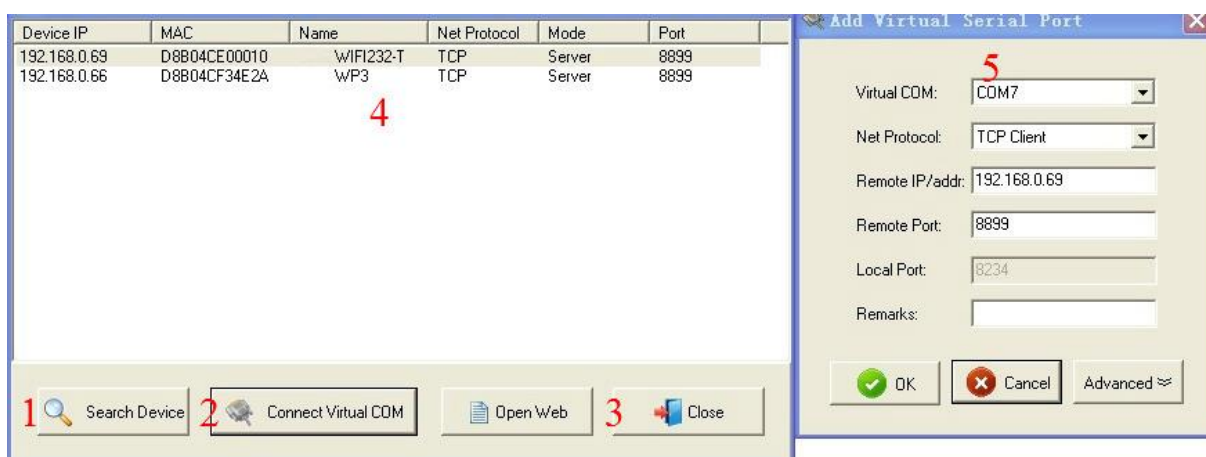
| Device IP | MAC | Name | Net Protocol | Mode | Port |
|---|---|---|---|---|---|
| 192.168.0.69 | D8B04CE00010 | WIFI232-T | TCP | Server | 8899 |
| 192.168.0.66 | D8B04CF34E2A | WP3 | TCP | Server | 8899 |

4

1 Search Device 2 Connect Virtual COM Open Web 3 Close

Add Virtual Serial Port

5

Virtual COM: COM7

Net Protocol: TCP Client

Remote IP/addr: 192.168.0.69

Remote Port: 8899

Local Port: 8234

Remarks:

OK Cancel Advanced